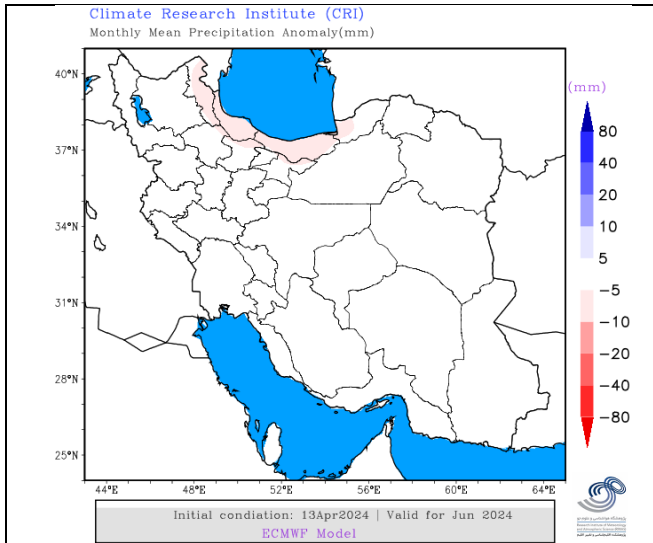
Climate Research Institute (CRI)
Monthly Mean Precipitation Anomaly(mm)

40°N
37°N
34°N
31°N
28°N
25°N

44°E 48°E 52°E 56°E 60°E 64°E

(mm)
80
40
20
10
5
-5
-10
-20
-40
-80

Initial condiation: 13Apr2024 | Valid for Jun 2024
ECMWF Model